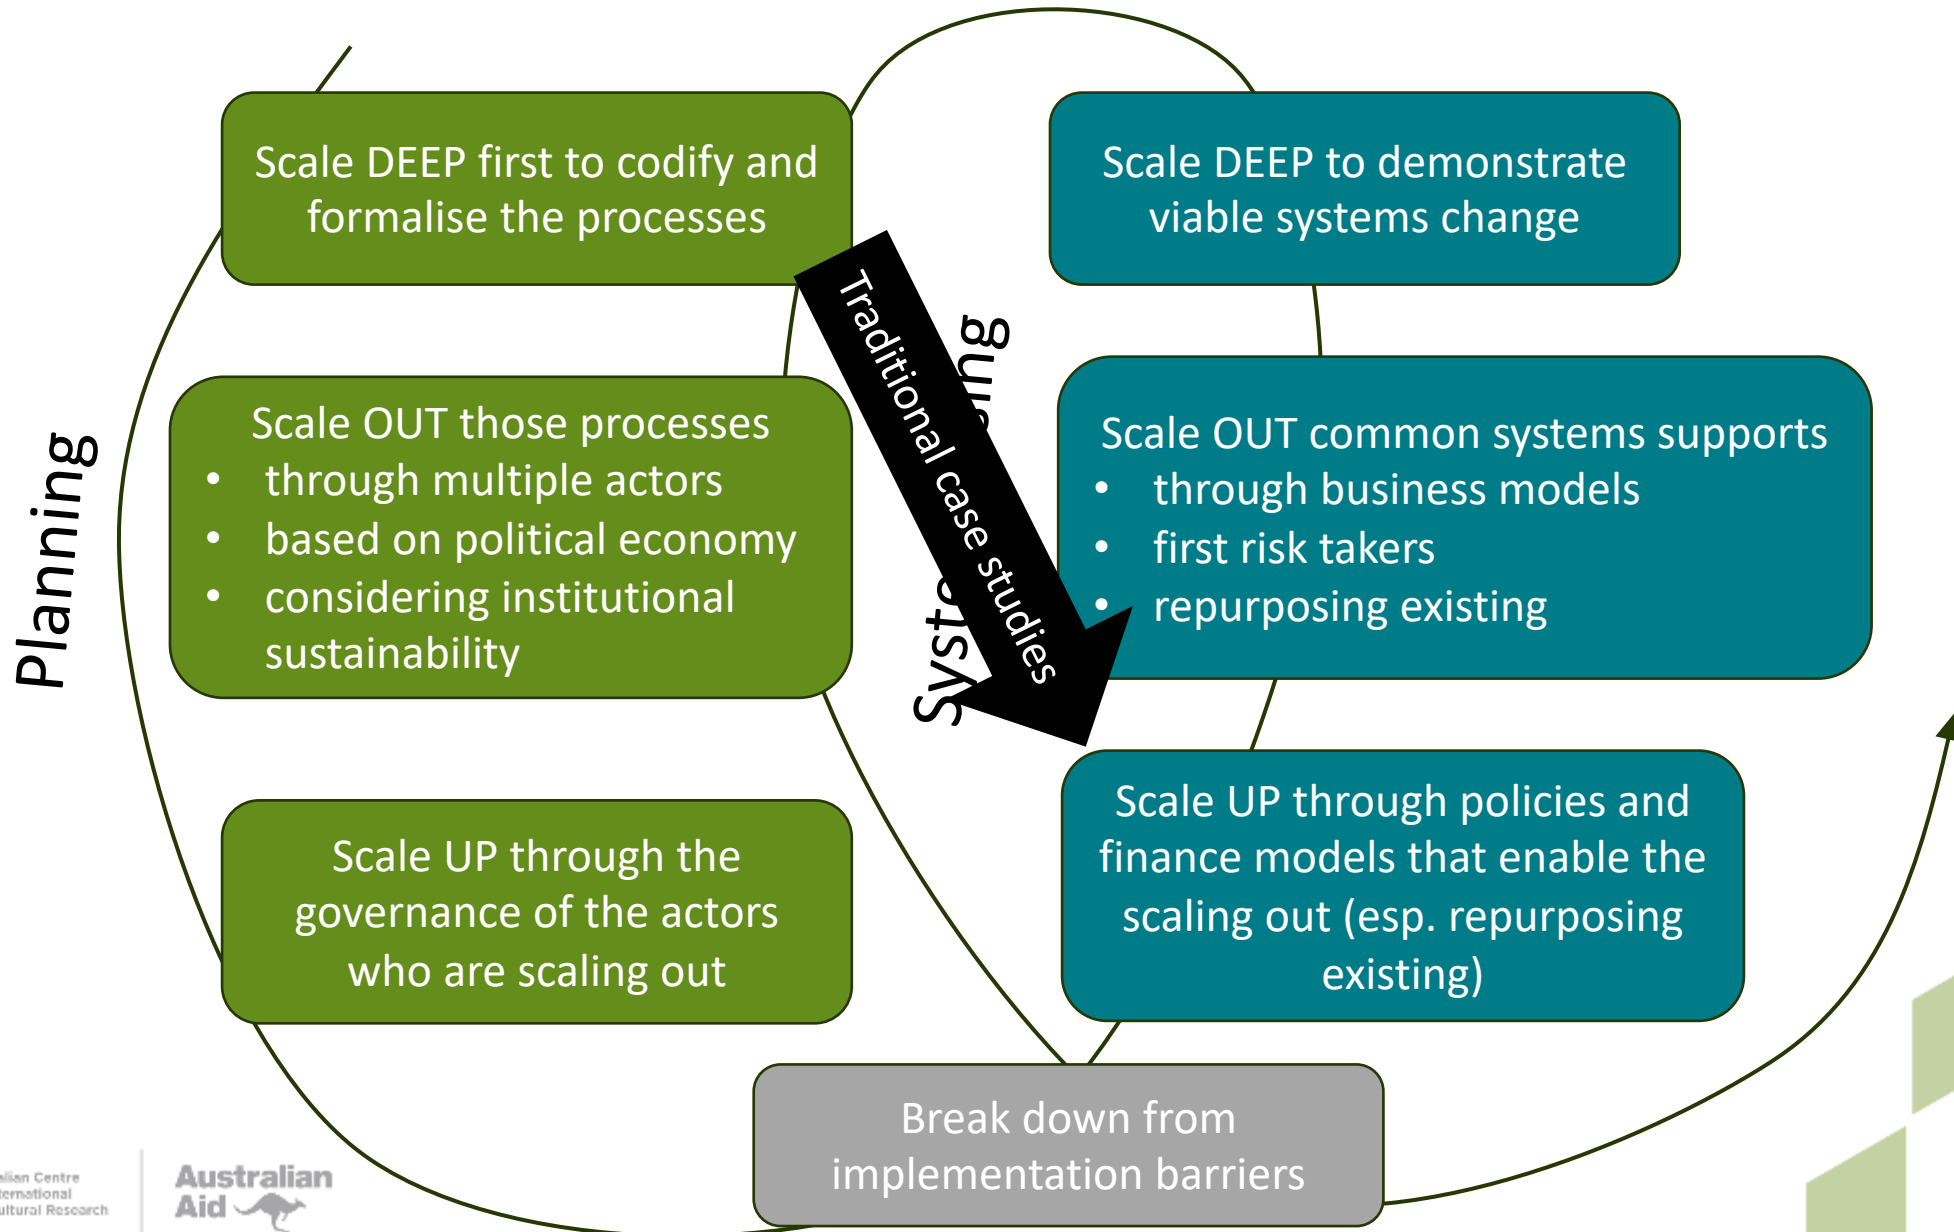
Planning

Scale DEEP first to codify and formalise the processes

Scale OUT those processes
• through multiple actors
• based on political economy
• considering institutional sustainability

Scale UP through the governance of the actors who are scaling out

Traditional case studies

Syst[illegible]ng

Scale DEEP to demonstrate viable systems change

Scale OUT common systems supports
• through business models
• first risk takers
• repurposing existing

Scale UP through policies and finance models that enable the scaling out (esp. repurposing existing)

Break down from implementation barriers

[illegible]lian Centre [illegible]ternational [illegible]ultural Research

Australian Aid